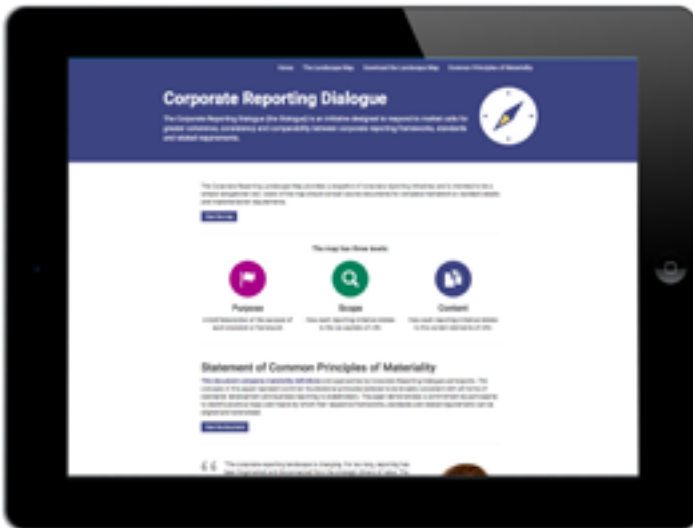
Home The Landscape Map Download the Landscape Map Common Principles of Materiality

Corporate Reporting Dialogue

The Corporate Reporting Dialogue (the Dialogue) is an initiative designed to respond to market calls for greater coherence, consistency and comparability between corporate reporting frameworks, standards and related requirements.

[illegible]

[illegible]

The map has three levels

Purpose

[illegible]

Scope

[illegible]

Content

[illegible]

Statement of Common Principles of Materiality

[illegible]

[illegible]

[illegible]